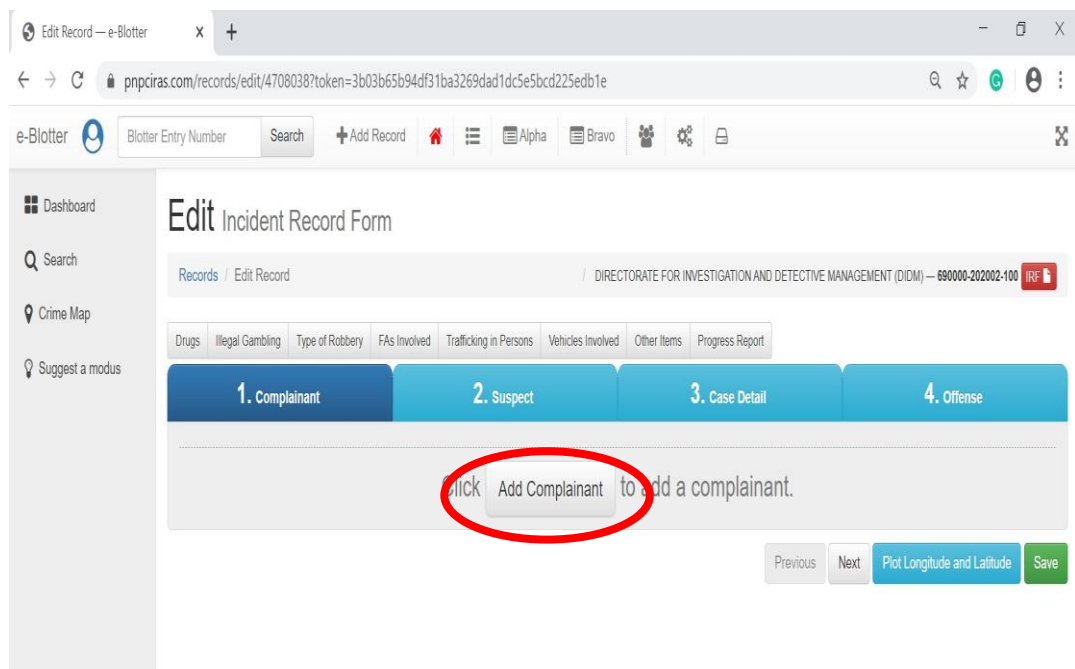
Edit Record — e-Blotter X +

pnpciras.com/records/edit/4708038?token=3b03b65b94df31ba3269dad1dc5e5bcd225edb1e

e-Blotter Blotter Entry Number Search Add Record Alpha Bravo

Dashboard

Search

Crime Map

Suggest a modus

Edit Incident Record Form

Records / Edit Record

DIRECTORATE FOR INVESTIGATION AND DETECTIVE MANAGEMENT (DIDM) — 690000-202002-100 IRF

| Drugs | Illegal Gambling | Type of Robbery | FAs Involved | Trafficking in Persons | Vehicles Involved | Other Items | Progress Report |
|---|---|---|---|---|---|---|---|

1. Complainant 2. Suspect 3. Case Detail 4. Offense

Click Add Complainant to add a complainant.

Previous Next Plot Longitude and Latitude Save